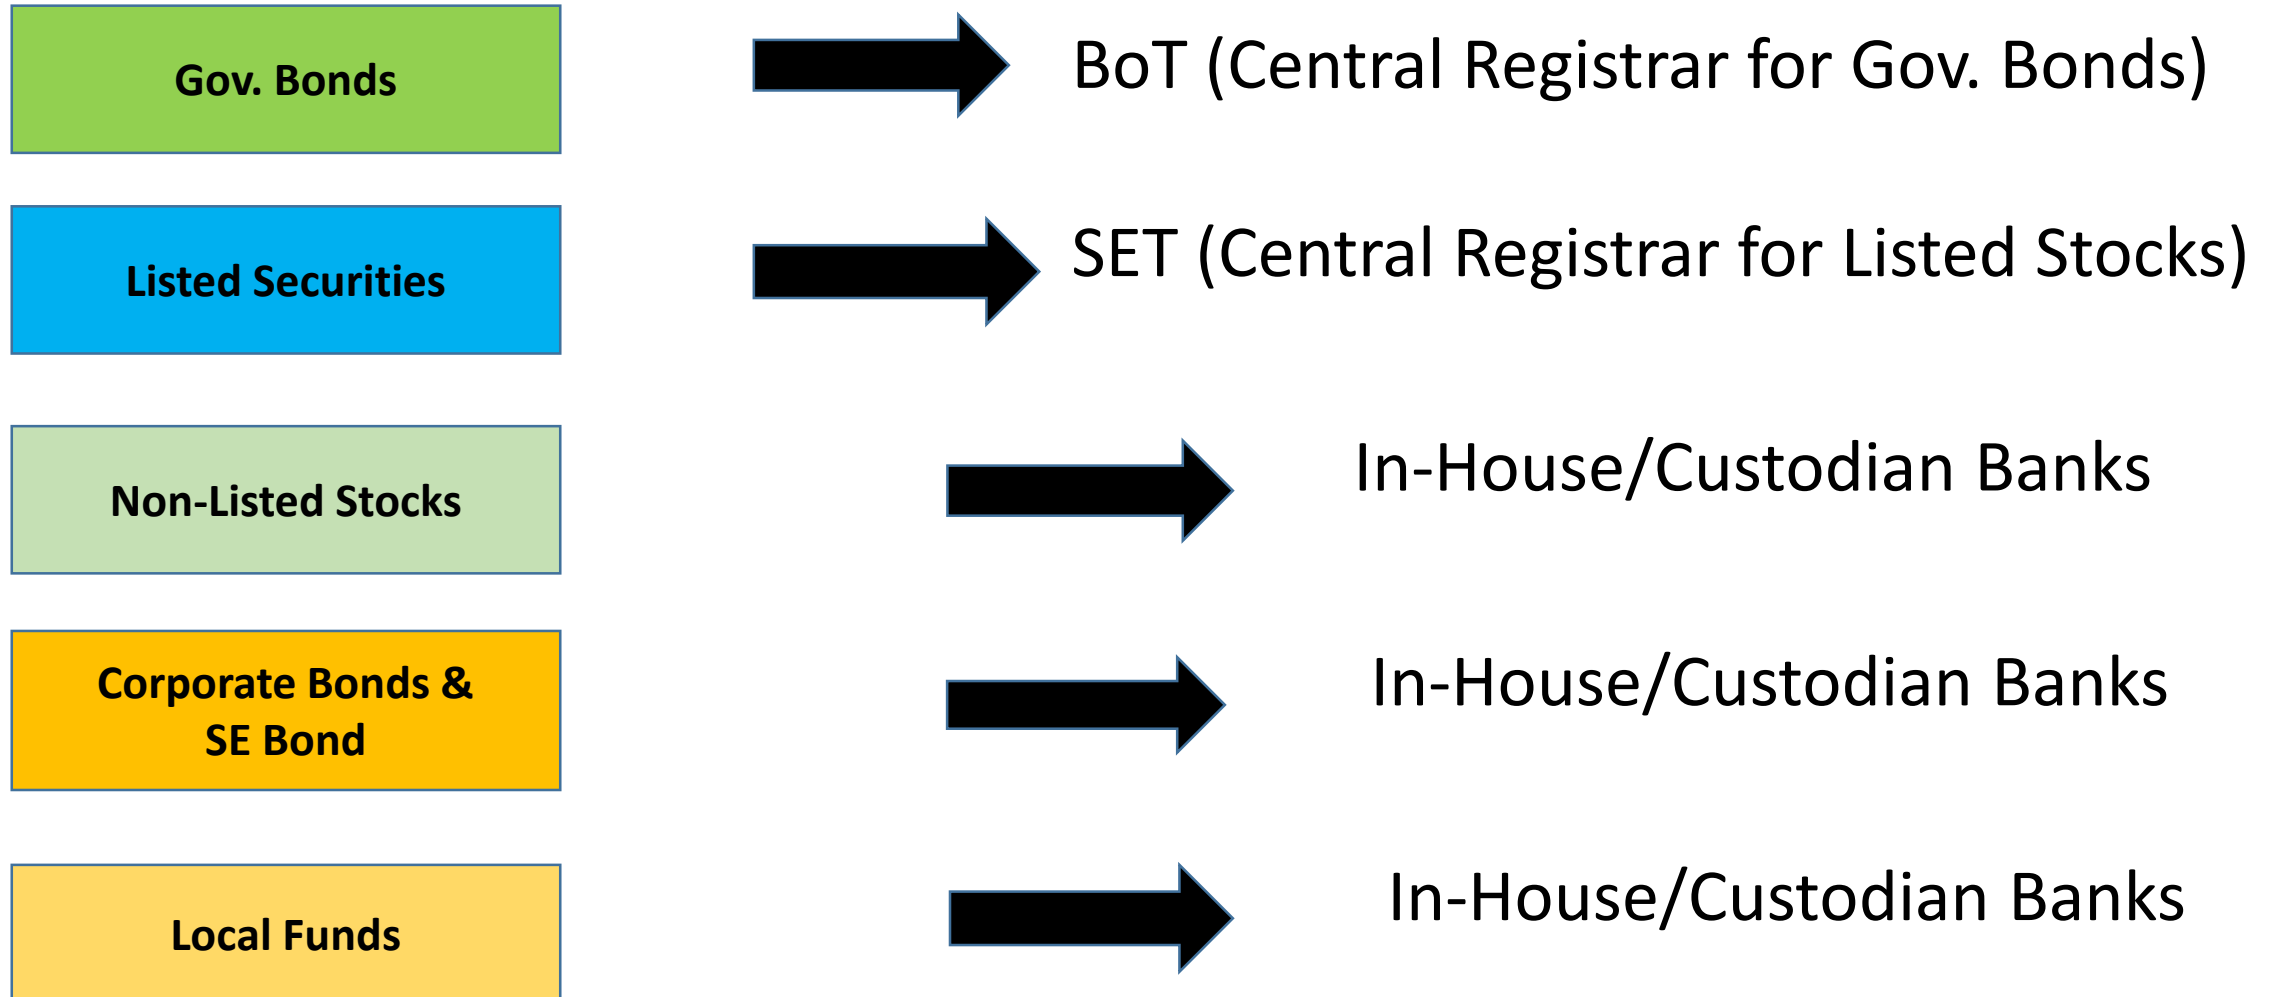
Gov. Bonds

BoT (Central Registrar for Gov. Bonds)

Listed Securities

SET (Central Registrar for Listed Stocks)

Non-Listed Stocks

In-House/Custodian Banks

Corporate Bonds & SE Bond

In-House/Custodian Banks

Local Funds

In-House/Custodian Banks